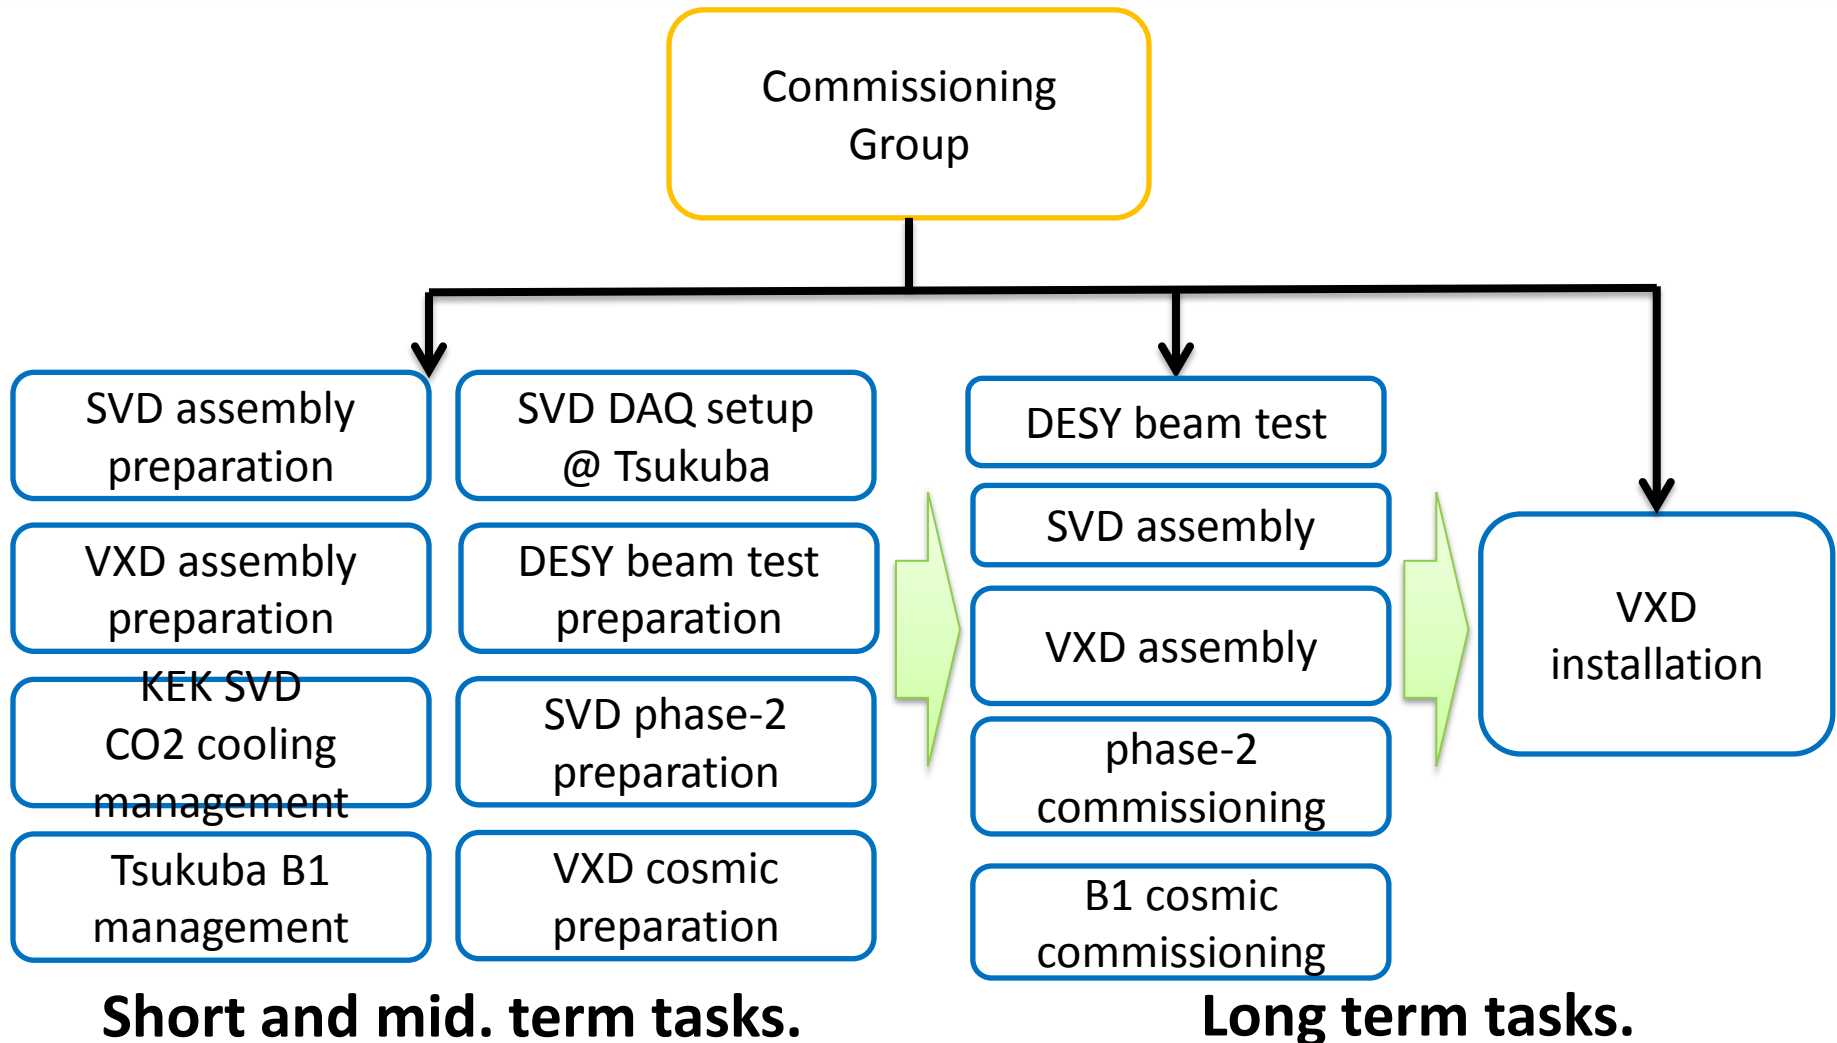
Commissioning Group

SVD assembly preparation

SVD DAQ setup @ Tsukuba

VXD assembly preparation

DESY beam test preparation

KEK SVD CO2 cooling management

SVD phase-2 preparation

Tsukuba B1 management

VXD cosmic preparation

DESY beam test

SVD assembly

VXD assembly

phase-2 commissioning

B1 cosmic commissioning

VXD installation

Short and mid. term tasks.

Long term tasks.